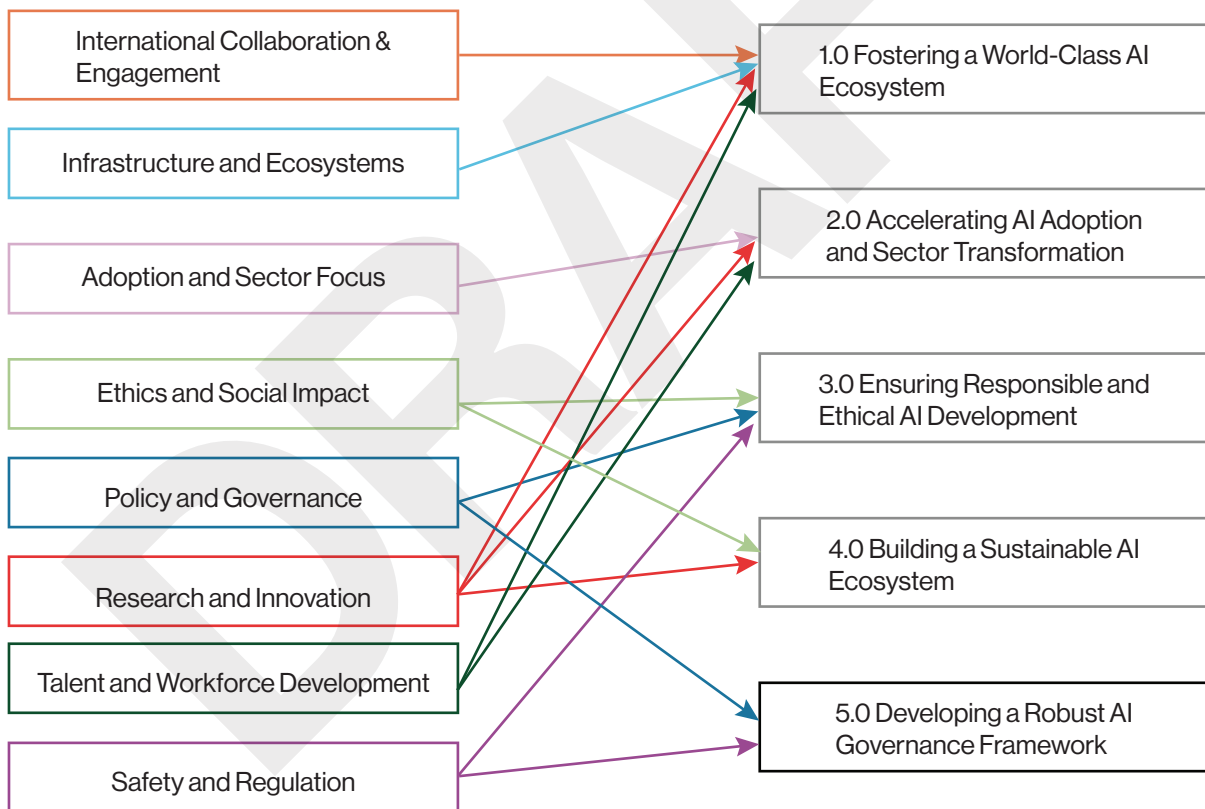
International Collaboration & Engagement

Infrastructure and Ecosystems

Adoption and Sector Focus

Ethics and Social Impact

Policy and Governance

Research and Innovation

Talent and Workforce Development

Safety and Regulation

1.0 Fostering a World-Class AI Ecosystem

2.0 Accelerating AI Adoption and Sector Transformation

3.0 Ensuring Responsible and Ethical AI Development

4.0 Building a Sustainable AI Ecosystem

5.0 Developing a Robust AI Governance Framework

DRAFT